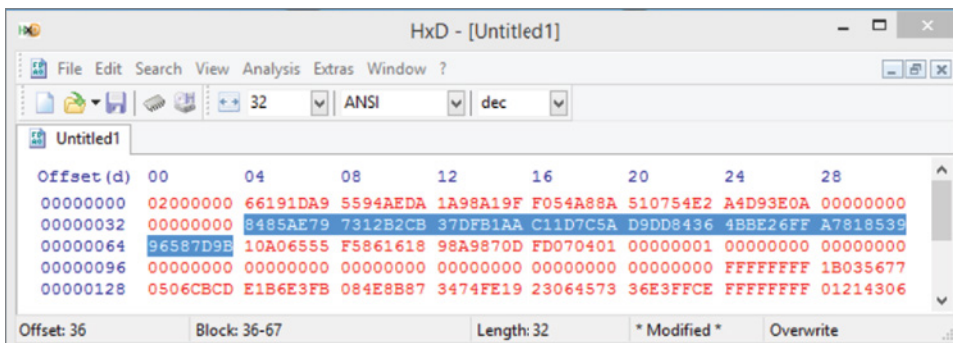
HxD - [Untitled1]

File Edit Search View Analysis Extras Window ?

32 ANSI dec

Untitled1

| Offset(d) | 00 | 04 | 08 | 12 | 16 | 20 | 24 | 28 |
|---|---|---|---|---|---|---|---|---|
| 00000000 | 02000000 | 66191DA9 | 5594AEDA | 1A98A19F | F054A88A | 510754E2 | A4D93E0A | 00000000 |
| 00000032 | 00000000 | 8485AE79 | 7312B2CB | 37DFB1AA | C11D7C5A | D9DD8436 | 4BBE26FF | A7818539 |
| 00000064 | 96587D9B | 10A06555 | F5861618 | 98A9870D | FD070401 | 00000001 | 00000000 | 00000000 |
| 00000096 | 00000000 | 00000000 | 00000000 | 00000000 | 00000000 | 00000000 | FFFFFFFF | 1B035677 |
| 00000128 | 0506CBCD | E1B6E3FB | 084E8B87 | 3474FE19 | 23064573 | 36E3FFCE | FFFFFFFF | 01214306 |

Offset: 36 | Block: 36-67 | Length: 32 | * Modified * | Overwrite